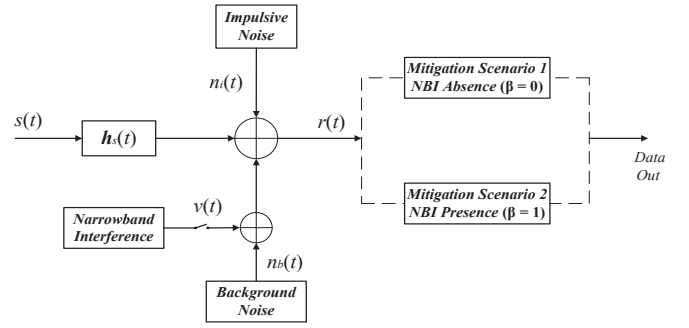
Impulsive Noise

$n_i(t)$

$s(t)$

$h_s(t)$

$r(t)$

Mitigation Scenario 1
NBI Absence (β = 0)

Mitigation Scenario 2
NBI Presence (β = 1)

Data Out

Narrowband Interference

$v(t)$

$n_b(t)$

Background Noise